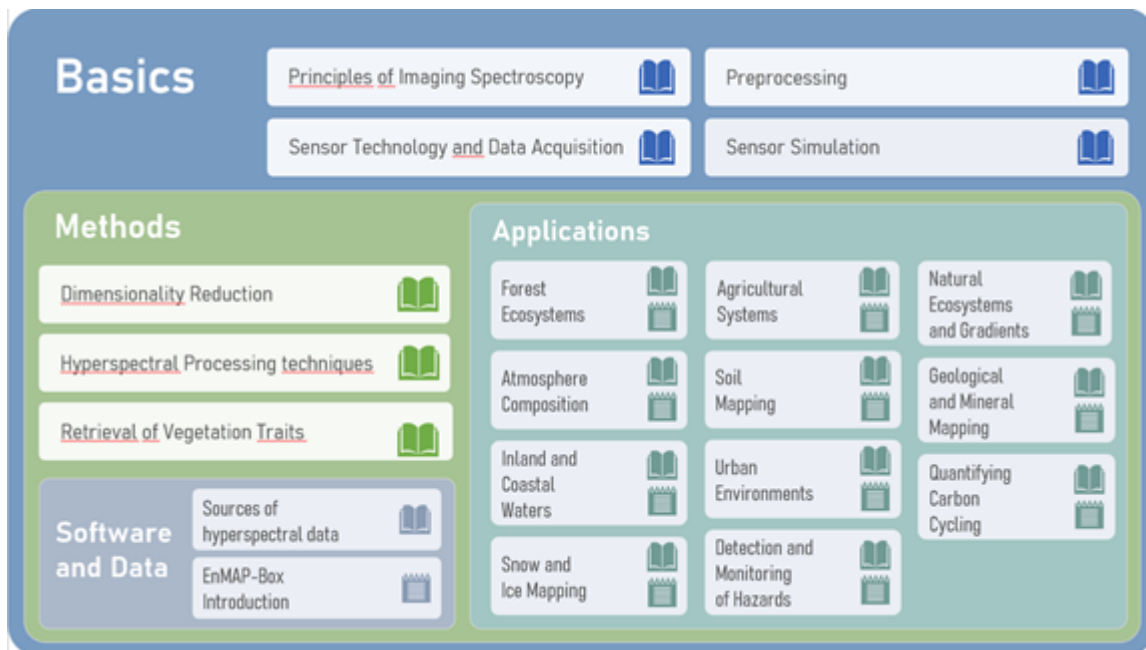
Basics

Principles of Imaging Spectroscopy

Preprocessing

Sensor Technology and Data Acquisition

Sensor Simulation

Methods

Dimensionality Reduction

Hyperspectral Processing techniques

Retrieval of Vegetation Traits

Software and Data

Sources of hyperspectral data

EnMAP-Box Introduction

Applications

Forest Ecosystems

Agricultural Systems

Natural Ecosystems and Gradients

Atmosphere Composition

Soil Mapping

Geological and Mineral Mapping

Inland and Coastal Waters

Urban Environments

Quantifying Carbon Cycling

Snow and Ice Mapping

Detection and Monitoring of Hazards